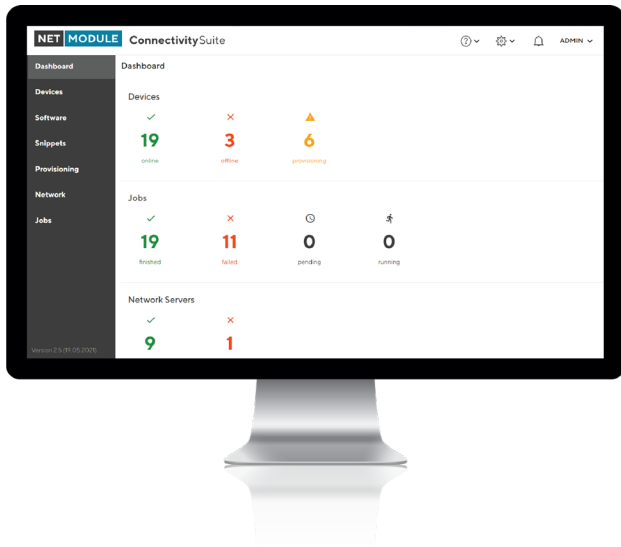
NET MODULE ConnectivitySuite

ADMIN

Dashboard
Devices
Software
Snippets
Provisioning
Network
Jobs

Version 2.5 (19.05.2021)

Dashboard

Devices

19
online

3
offline

6
provisioning

Jobs

19
finished

11
failed

0
pending

0
running

Network Servers

9

1